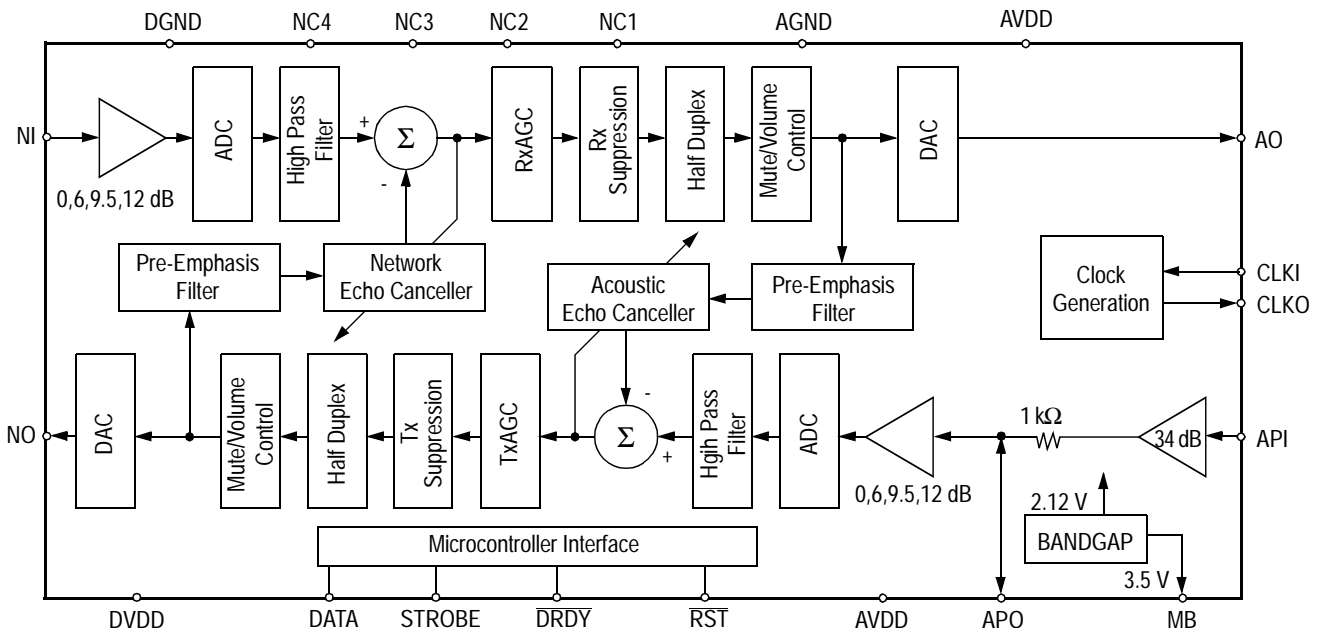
DGND NC4 NC3 NC2 NC1 AGND AVDD

NI

0,6,9.5,12 dB

ADC

High Pass Filter

+

$\Sigma$

-

RxAGC

Rx Suppression

Half Duplex

Mute/Volume Control

DAC

AO

Pre-Emphasis Filter

Network Echo Canceller

Acoustic Echo Canceller

Pre-Emphasis Filter

Clock Generation

CLKI

CLKO

NO

DAC

Mute/Volume Control

Half Duplex

Tx Suppression

TxAGC

$\Sigma$

-

+

Hgih Pass Filter

ADC

0,6,9.5,12 dB

1 k$\Omega$

34 dB

API

2.12 V

BANDGAP

3.5 V

Microcontroller Interface

DVDD DATA STROBE $\overline{DRDY}$ $\overline{RST}$ AVDD APO MB